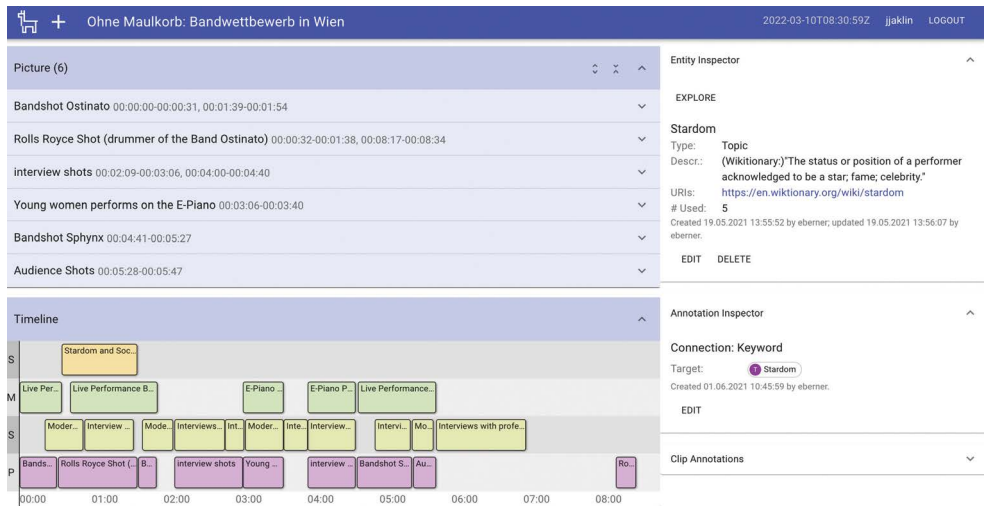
+ Ohne Maulkorb: Bandwettbewerb in Wien

2022-03-10T08:30:59Z jjaklin LOGOUT

Picture (6)

Bandshot Ostinato 00:00:00-00:00:31, 00:01:39-00:01:54

Rolls Royce Shot (drummer of the Band Ostinato) 00:00:32-00:01:38, 00:08:17-00:08:34

interview shots 00:02:09-00:03:06, 00:04:00-00:04:40

Young women performs on the E-Piano 00:03:06-00:03:40

Bandshot Sphynx 00:04:41-00:05:27

Audience Shots 00:05:28-00:05:47

Timeline

S Stardom and Soc...

M Live Per... Live Performance B... E-Piano ... E-Piano P... Live Performance...

S Moder... Interview ... Mode... Interviews... Int... Moder... Inte... Interview... Intervi... Mo... Interviews with profe...

P Bands... Rolls Royce Shot (... B... interview shots Young ... interview ... Bandshot S... Au... Ro...

00:00 01:00 02:00 03:00 04:00 05:00 06:00 07:00 08:00

Entity Inspector

EXPLORE

Stardom
Type: Topic
Descr.: (Wikitionary:)"The status or position of a performer acknowledged to be a star; fame; celebrity."
URIs: https://en.wiktionary.org/wiki/stardom
# Used: 5
Created 19.05.2021 13:55:52 by eberner; updated 19.05.2021 13:56:07 by eberner.

EDIT DELETE

Annotation Inspector

Connection: Keyword
Target: T Stardom
Created 01.06.2021 10:45:59 by eberner.

EDIT

Clip Annotations